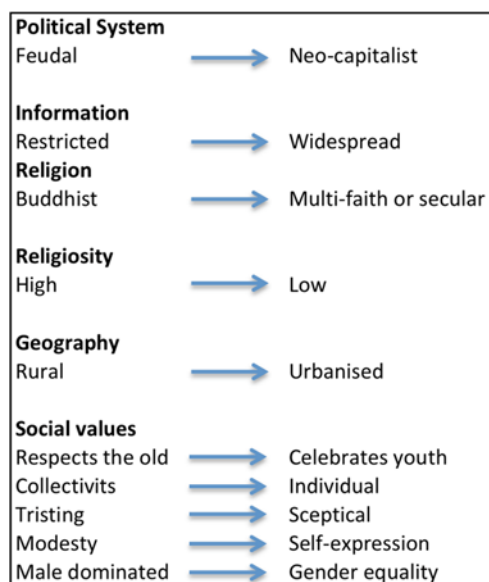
Political System
Feudal → Neo-capitalist

Information
Restricted → Widespread
Religion
Buddhist → Multi-faith or secular

Religiosity
High → Low

Geography
Rural → Urbanised

Social values
Respects the old → Celebrates youth
Collectivits → Individual
Tristing → Sceptical
Modesty → Self-expression
Male dominated → Gender equality